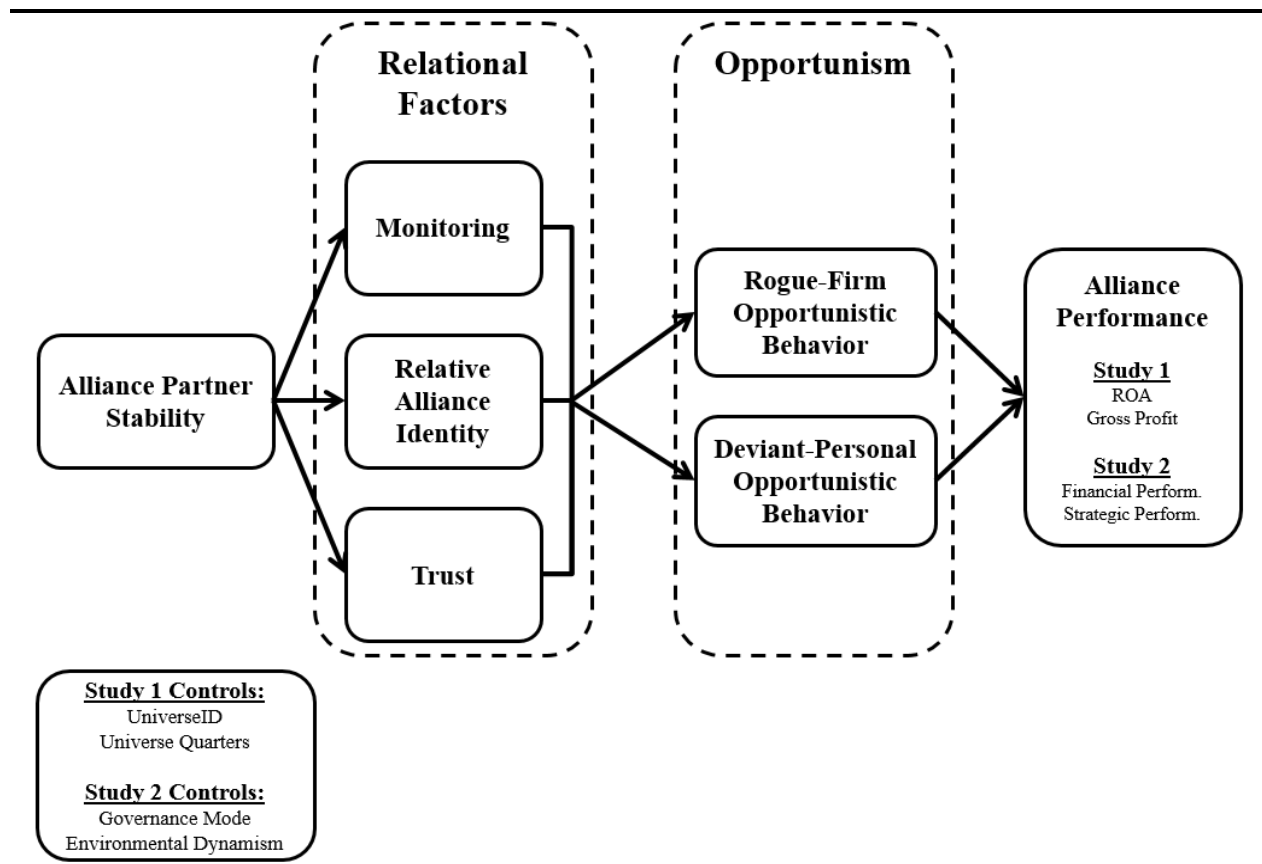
Relational Factors

Opportunism

Monitoring

Alliance Partner Stability

Relative Alliance Identity

Trust

Rogue-Firm Opportunistic Behavior

Deviant-Personal Opportunistic Behavior

Alliance Performance

Study 1
ROA
Gross Profit

Study 2
Financial Perform.
Strategic Perform.

Study 1 Controls:
UniverseID
Universe Quarters

Study 2 Controls:
Governance Mode
Environmental Dynamism